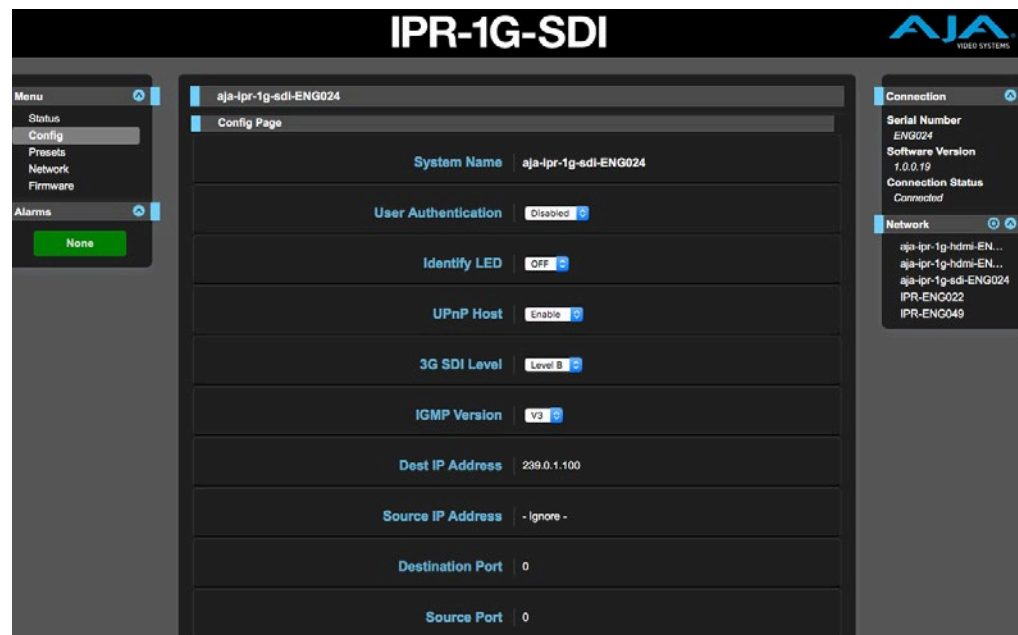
IPR-1G-SDI

AJA VIDEO SYSTEMS

Menu
Status
Config
Presets
Network
Firmware

Alarms
None

aja-ipr-1g-sdi-ENG024
Config Page

System Name aja-ipr-1g-sdi-ENG024

User Authentication Disabled

Identify LED OFF

UPnP Host Enable

3G SDI Level Level B

IGMP Version V3

Dest IP Address 239.0.1.100

Source IP Address - Ignore -

Destination Port 0

Source Port 0

Connection
Serial Number
ENG024
Software Version
1.0.0.19
Connection Status
Connected

Network
aja-ipr-1g-hdmi-EN...
aja-ipr-1g-hdmi-EN...
aja-ipr-1g-sdi-ENG024
IPR-ENG022
IPR-ENG049